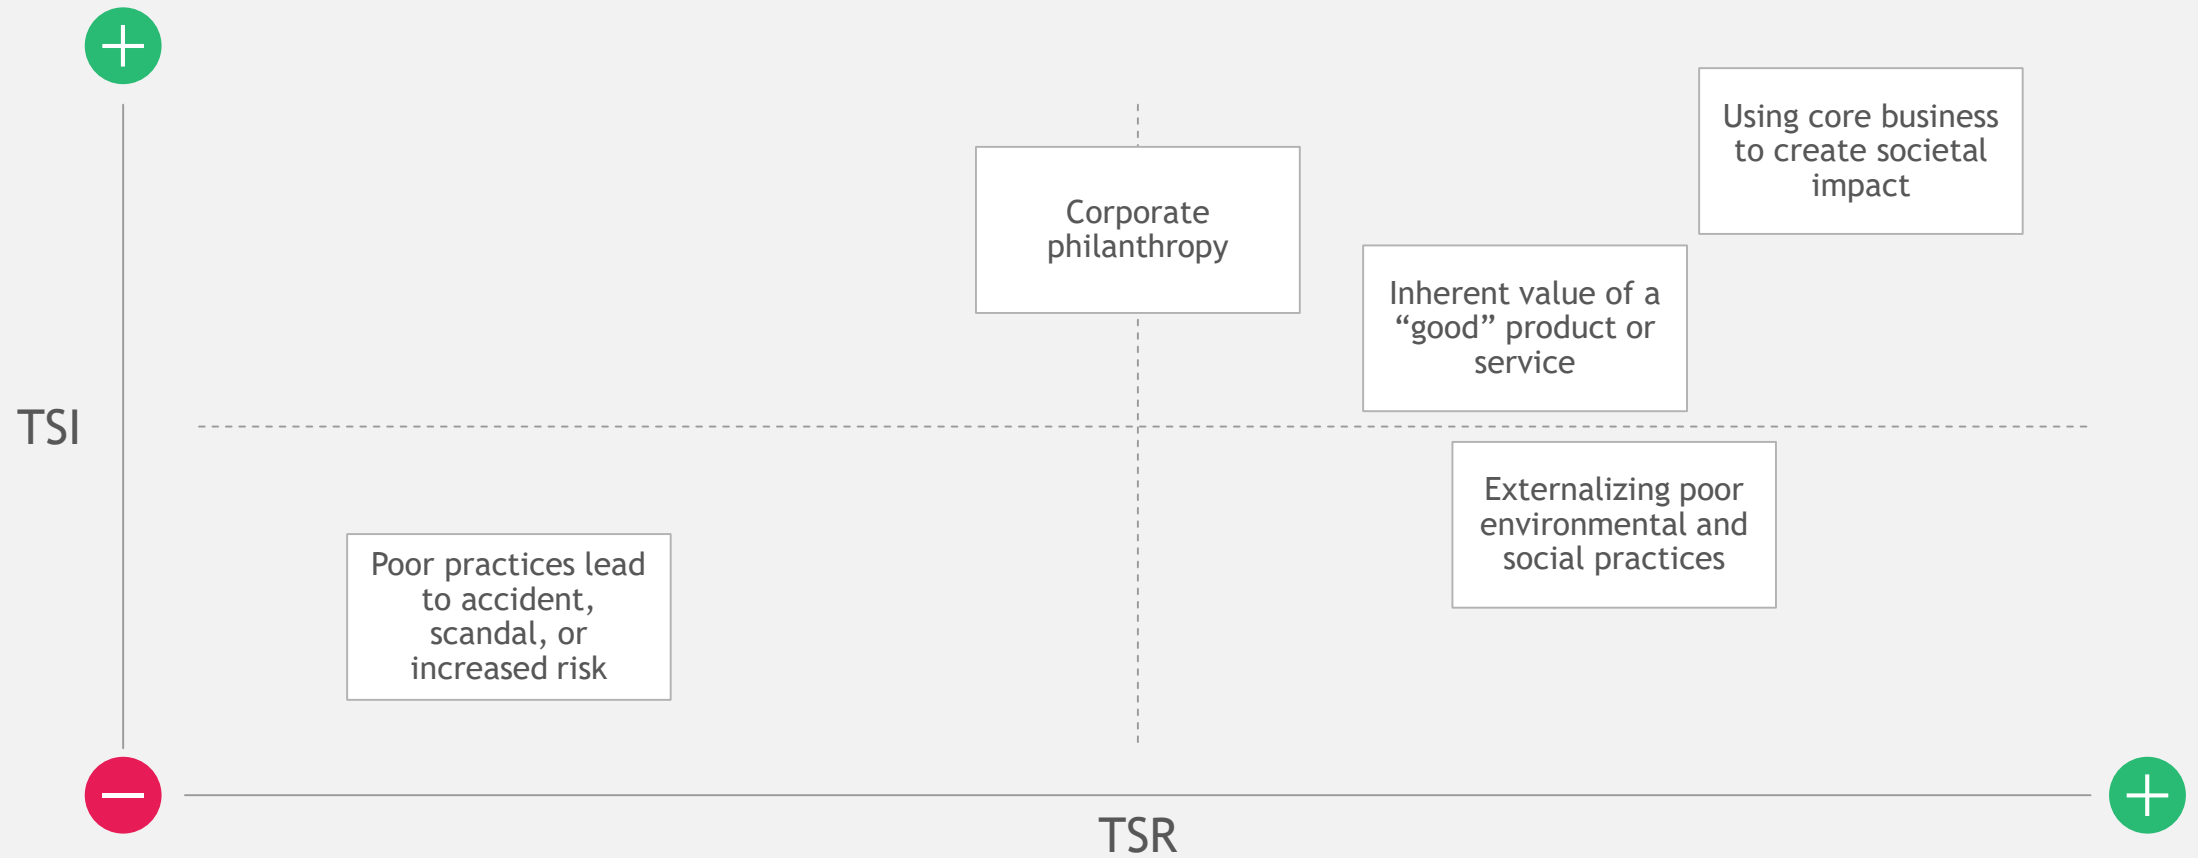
TSI

Corporate philanthropy

Using core business to create societal impact

Inherent value of a “good” product or service

Externalizing poor environmental and social practices

Poor practices lead to accident, scandal, or increased risk

TSR